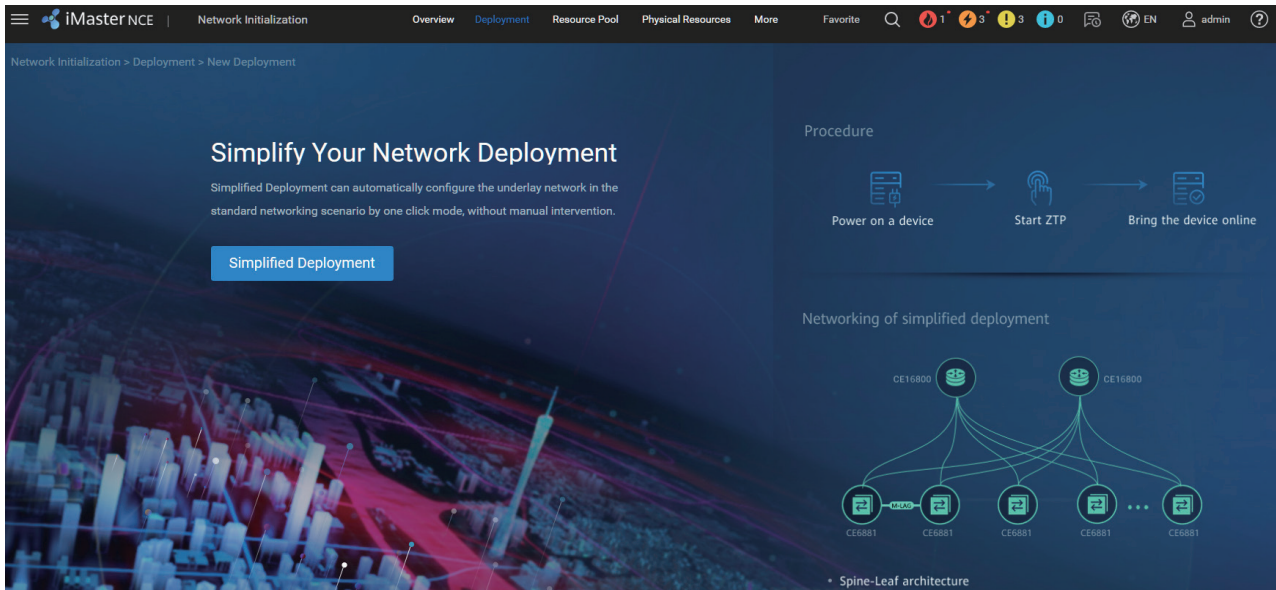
iMaster NCE | Network Initialization Overview Deployment Resource Pool Physical Resources More Favorite 1 3 3 0 EN admin

Network Initialization > Deployment > New Deployment

Simplify Your Network Deployment

Simplified Deployment can automatically configure the underlay network in the standard networking scenario by one click mode, without manual intervention.

Simplified Deployment

Procedure

Power on a device

Start ZTP

Bring the device online

Networking of simplified deployment

CE16800

CE16800

M-LAG

CE6881

CE6881

CE6881

CE6881

CE6881

• Spine-Leaf architecture